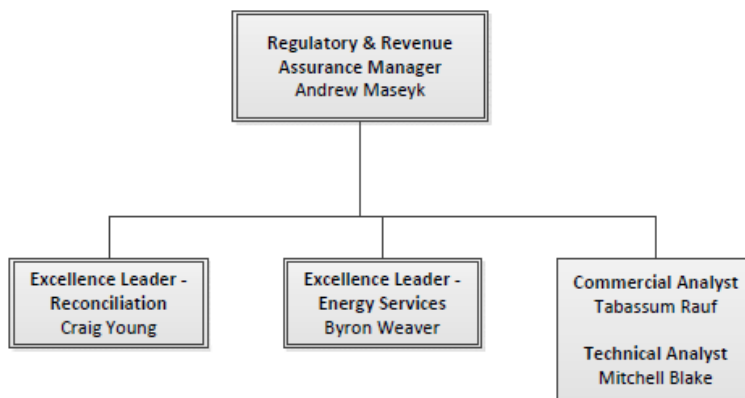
Regulatory & Revenue Assurance Manager
Andrew Maseyk

Excellence Leader - Reconciliation
Craig Young

Excellence Leader - Energy Services
Byron Weaver

Commercial Analyst
Tabassum Rauf

Technical Analyst
Mitchell Blake